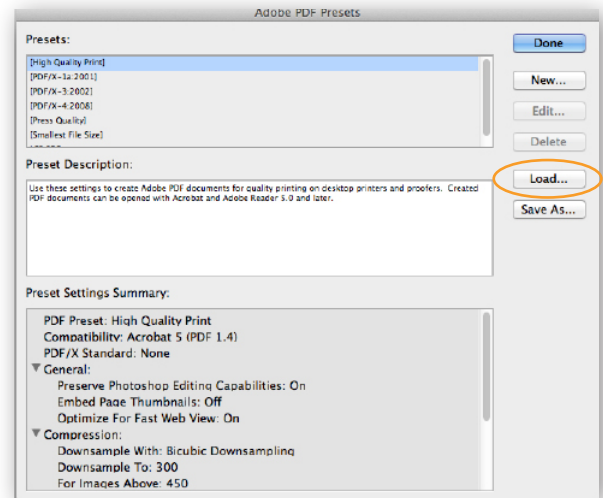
Adobe PDF Presets

Presets:

[High Quality Print]
[PDF/X-1a:2001]
[PDF/X-3:2002]
[PDF/X-4:2008]
[Press Quality]
[Smallest File Size]

Done
New...
Edit...
Delete
Load...
Save As...

Preset Description:

Use these settings to create Adobe PDF documents for quality printing on desktop printers and proofers. Created PDF documents can be opened with Acrobat and Adobe Reader 5.0 and later.

Preset Settings Summary:

PDF Preset: High Quality Print
Compatibility: Acrobat 5 (PDF 1.4)
PDF/X Standard: None
General:
Preserve Photoshop Editing Capabilities: On
Embed Page Thumbnails: Off
Optimize For Fast Web View: On
Compression:
Downsample With: Bicubic Downsampling
Downsample To: 300
For Images Above: 450